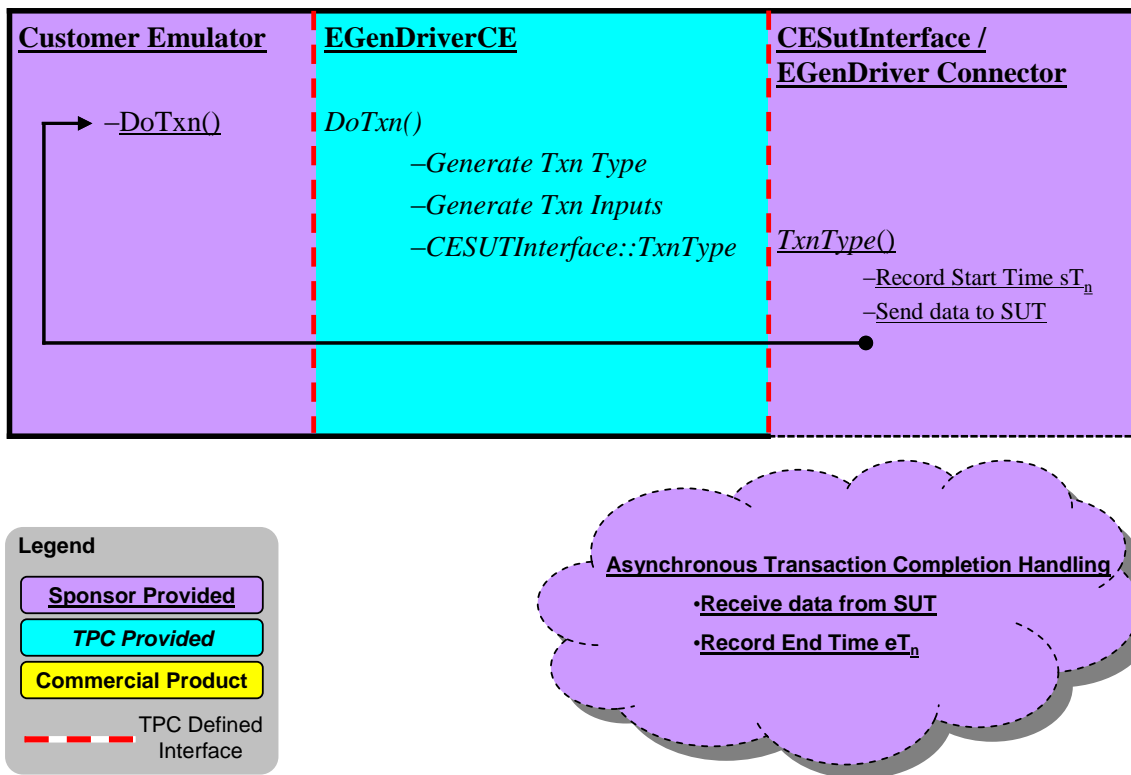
Customer Emulator

–DoTxn()

EGenDriverCE

DoTxn()

–Generate Txn Type

–Generate Txn Inputs

–CESUTInterface::TxnType

CESutInterface / EGenDriver Connector

TxnType()

–Record Start Time $sT_n$

–Send data to SUT

Asynchronous Transaction Completion Handling

•Receive data from SUT

•Record End Time $eT_n$

Legend

Sponsor Provided

TPC Provided

Commercial Product

TPC Defined Interface